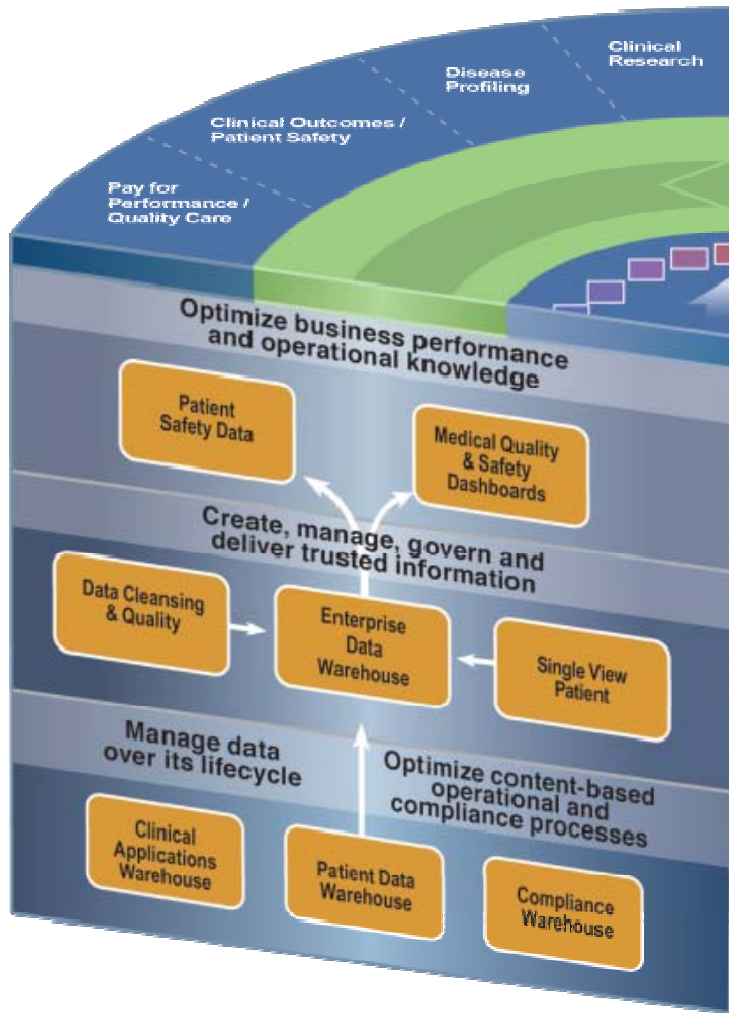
Pay for Performance / Quality Care

Clinical Outcomes / Patient Safety

Disease Profiling

Clinical Research

Optimize business performance and operational knowledge

Patient Safety Data

Medical Quality & Safety Dashboards

Create, manage, govern and deliver trusted information

Data Cleansing & Quality

Enterprise Data Warehouse

Single View Patient

Manage data over its lifecycle

Optimize content-based operational and compliance processes

Clinical Applications Warehouse

Patient Data Warehouse

Compliance Warehouse